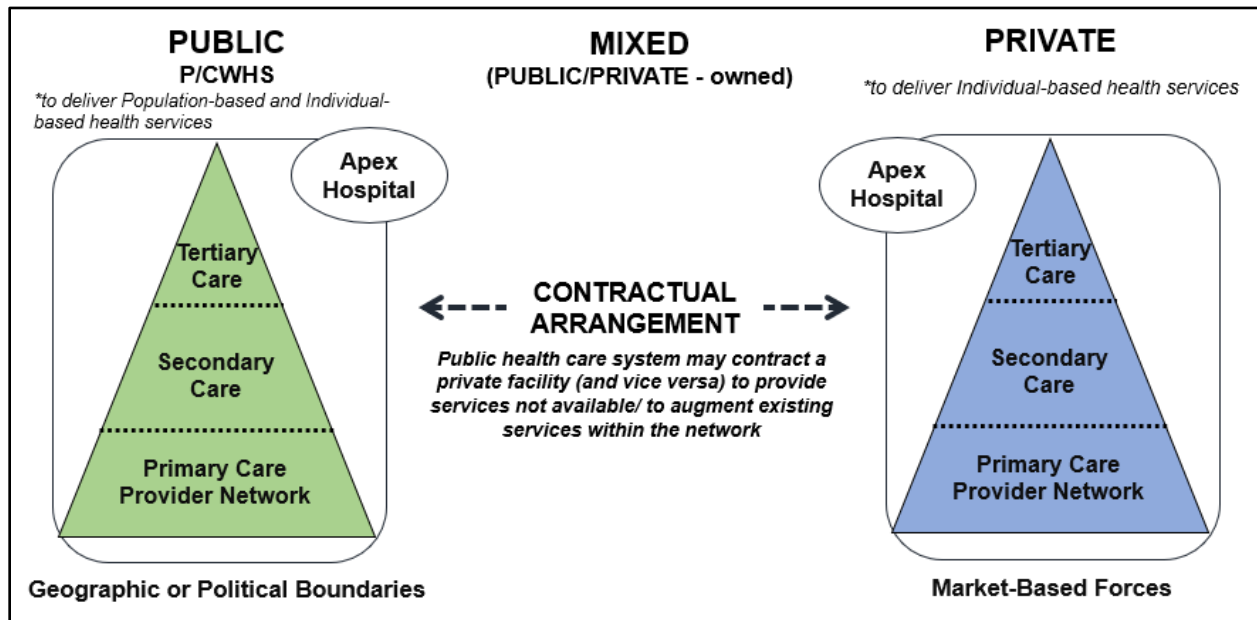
PUBLIC
P/CWHS
*to deliver Population-based and Individual-based health services

MIXED
(PUBLIC/PRIVATE - owned)

PRIVATE
*to deliver Individual-based health services

Apex Hospital

Tertiary Care

Secondary Care

Primary Care Provider Network

CONTRACTUAL ARRANGEMENT

Public health care system may contract a private facility (and vice versa) to provide services not available/ to augment existing services within the network

Apex Hospital

Tertiary Care

Secondary Care

Primary Care Provider Network

Geographic or Political Boundaries

Market-Based Forces